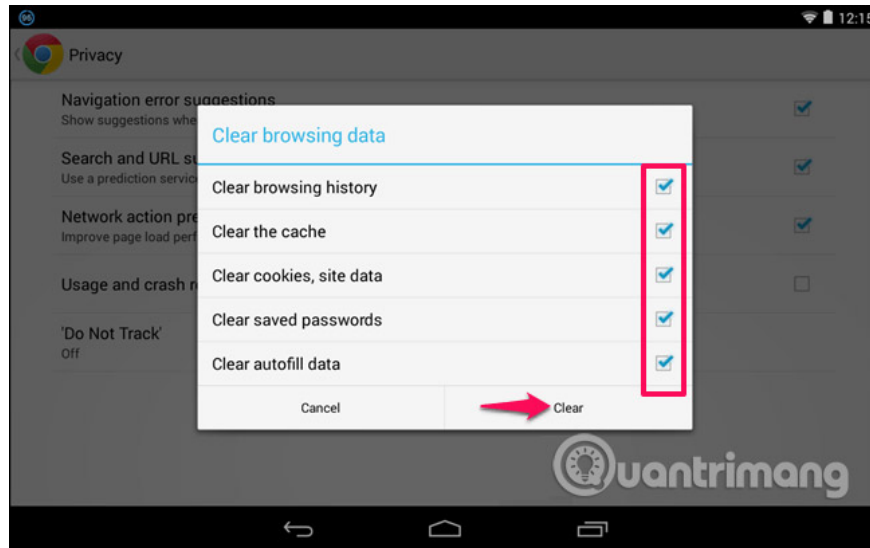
12:15

Privacy

Navigation error suggestions
Show suggestions whe

Search and URL su
Use a prediction servic

Network action pre
Improve page load perf

Usage and crash r

'Do Not Track'
Off

Clear browsing data

Clear browsing history

Clear the cache

Clear cookies, site data

Clear saved passwords

Clear autofill data

Cancel

Clear

Quantrimang